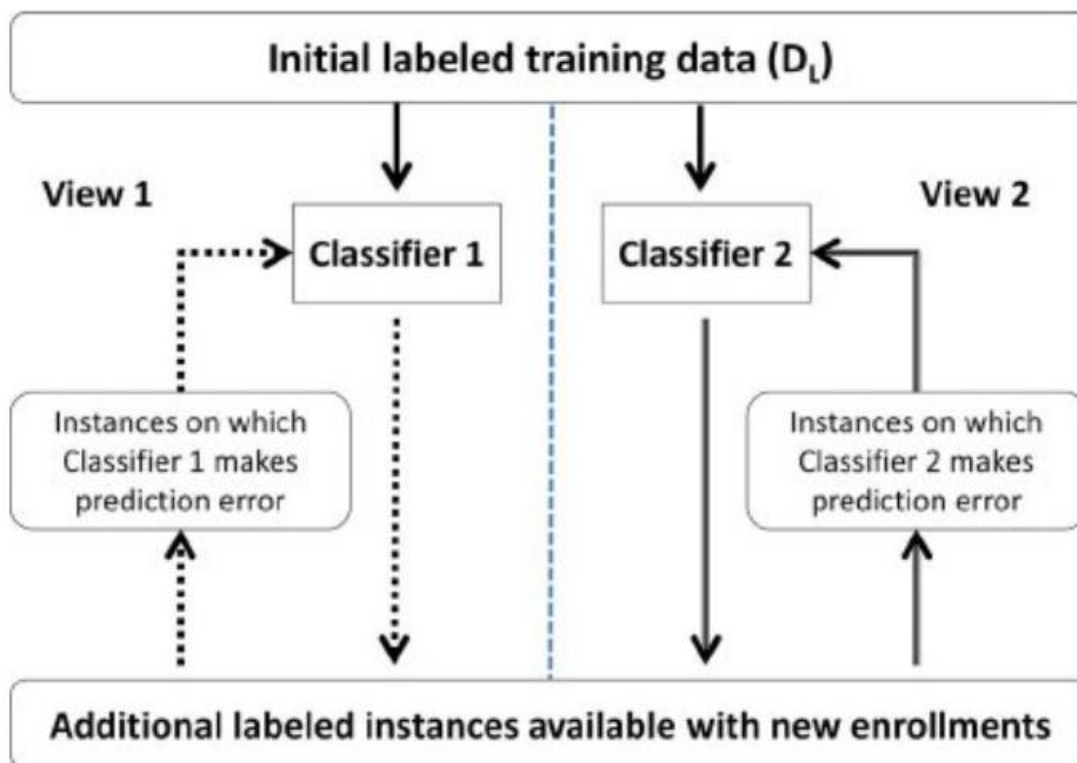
Initial labeled training data ($D_L$)

View 1

Classifier 1

Classifier 2

View 2

Instances on which Classifier 1 makes prediction error

Instances on which Classifier 2 makes prediction error

Additional labeled instances available with new enrollments